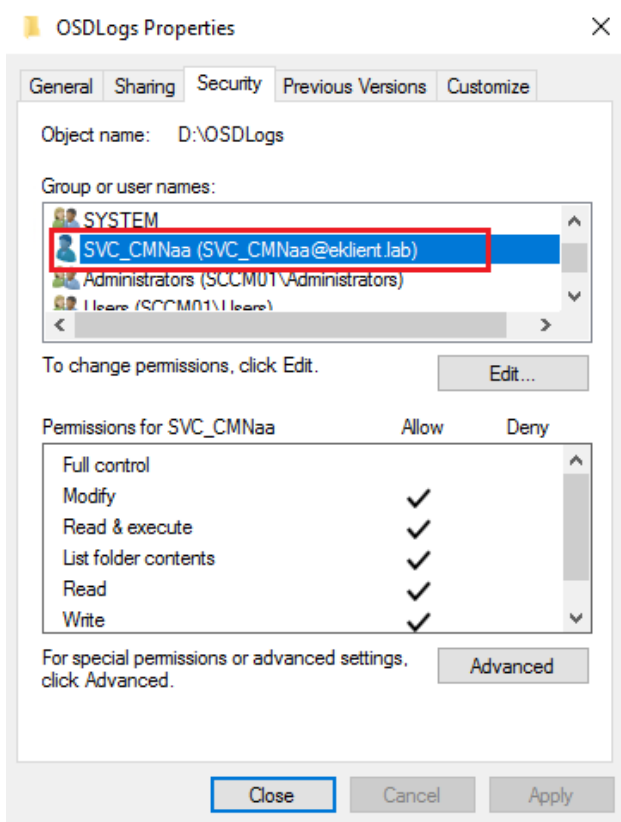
OSDLogs Properties

General | Sharing | Security | Previous Versions | Customize

Object name: D:\OSDLogs

Group or user names:

SYSTEM
SVC_CMNaa (SVC_CMNaa@eklient.lab)
Administrators (SCCM01\Administrators)
Users (SCCM01\Users)

To change permissions, click Edit.

Edit...

| Permissions for SVC_CMNaa | Allow | Deny |
|---|---|---|
| Full control | | |
| Modify | ✓ | |
| Read & execute | ✓ | |
| List folder contents | ✓ | |
| Read | ✓ | |
| Write | ✓ | |

For special permissions or advanced settings, click Advanced.

Advanced

Close Cancel Apply